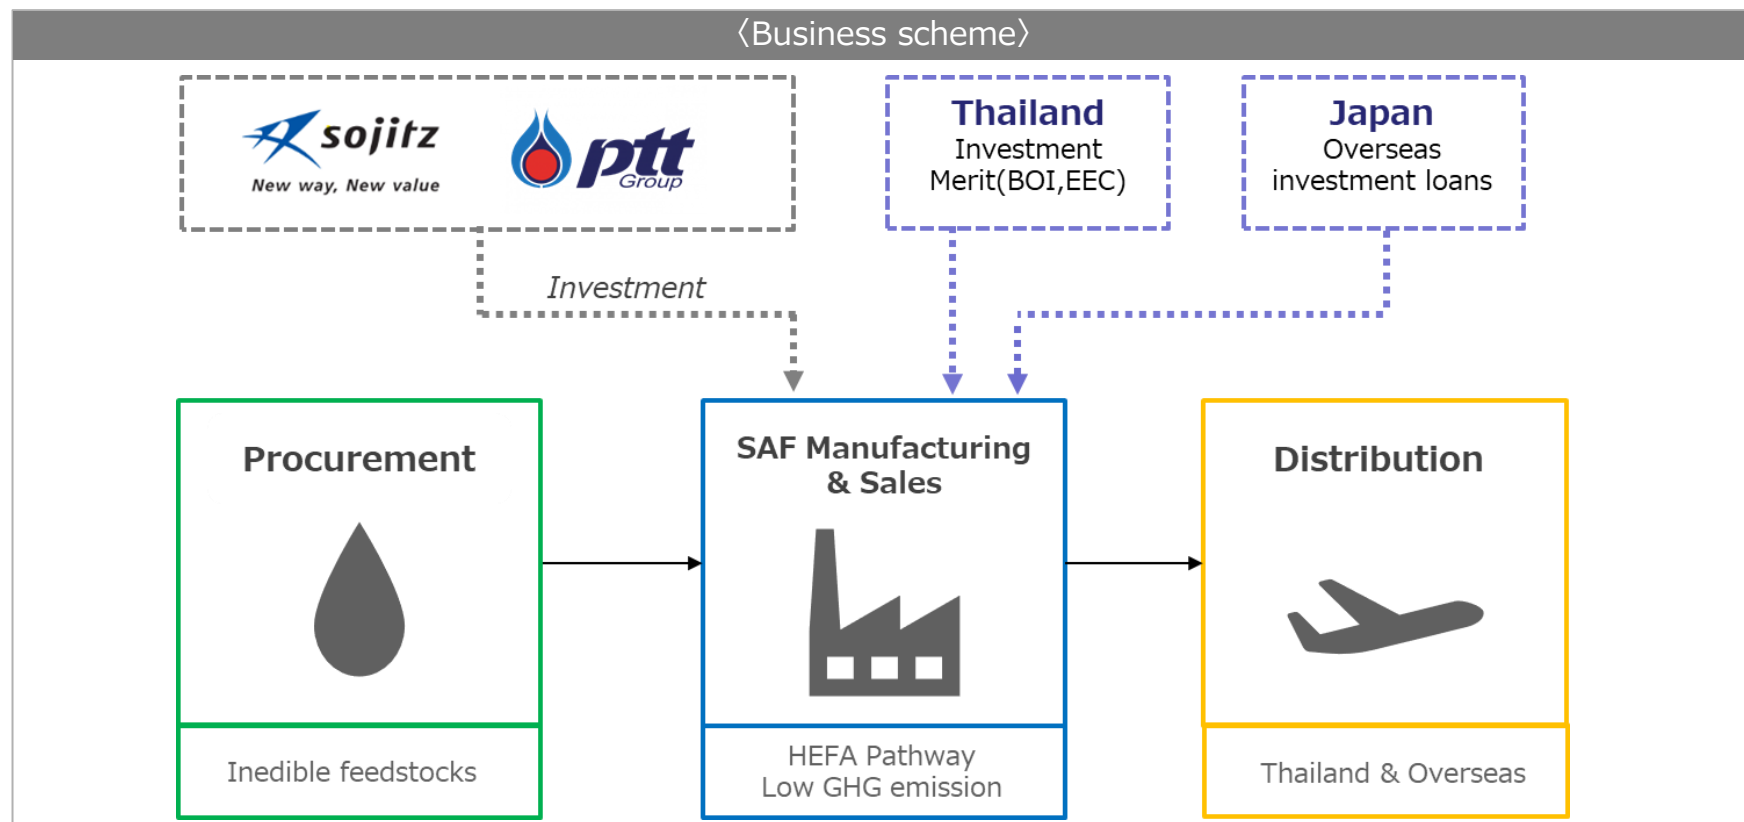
〈Business scheme〉

sojitz
New way, New value

ptt
Group

Thailand
Investment Merit(BOI,EEC)

Japan
Overseas investment loans

Investment

Procurement

Inedible feedstocks

SAF Manufacturing & Sales

HEFA Pathway
Low GHG emission

Distribution

Thailand & Overseas